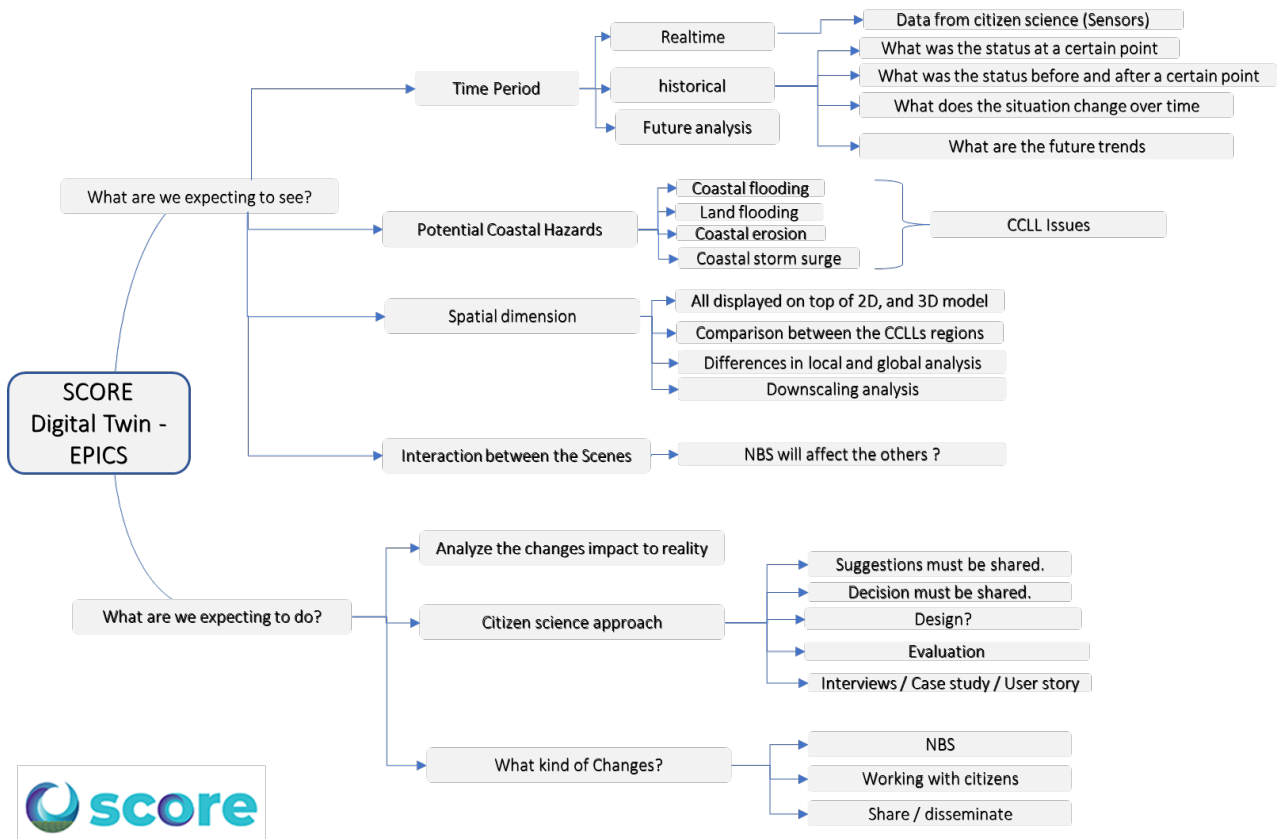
SCORE Digital Twin - EPICS

What are we expecting to see?

Time Period

Realtime

Data from citizen science (Sensors)

historical

What was the status at a certain point

What was the status before and after a certain point

What does the situation change over time

Future analysis

What are the future trends

Potential Coastal Hazards

Coastal flooding

Land flooding

Coastal erosion

Coastal storm surge

CCLL Issues

Spatial dimension

All displayed on top of 2D, and 3D model

Comparison between the CCLLs regions

Differences in local and global analysis

Downscaling analysis

Interaction between the Scenes

NBS will affect the others ?

What are we expecting to do?

Analyze the changes impact to reality

Citizen science approach

Suggestions must be shared.

Decision must be shared.

Design?

Evaluation

Interviews / Case study / User story

What kind of Changes?

NBS

Working with citizens

Share / disseminate

score